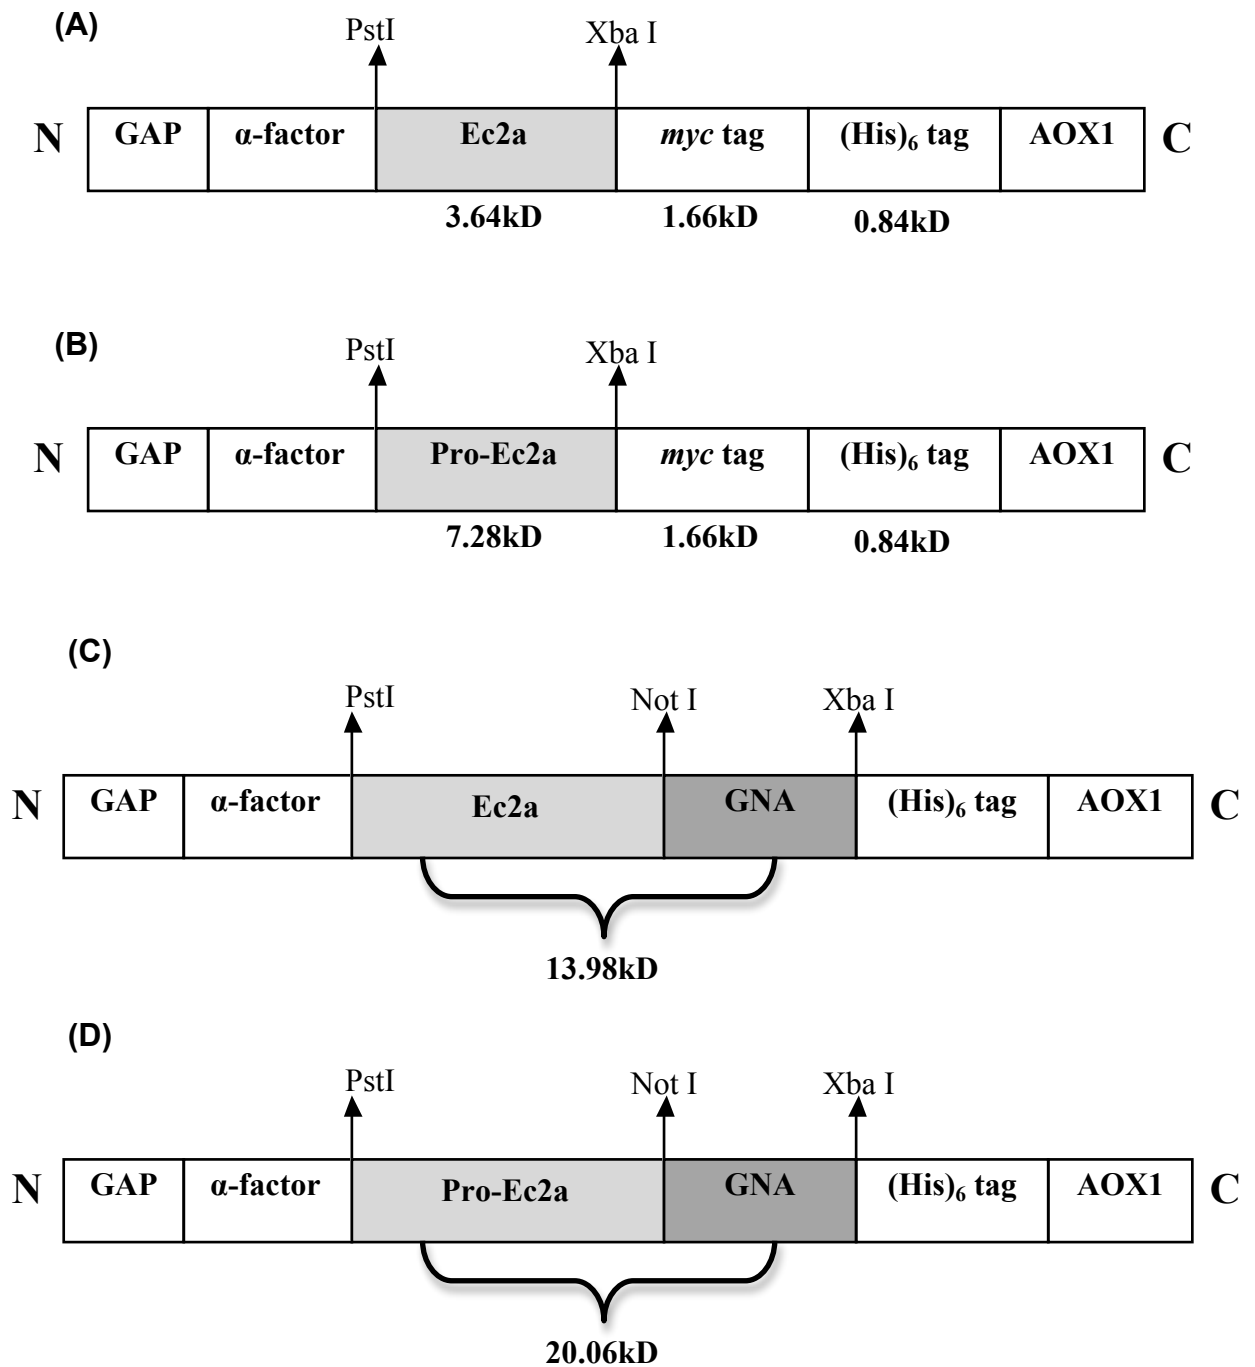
(A)

PstI

Xba I

N

GAP

α-factor

Ec2a

*myc* tag

(His)$_6$ tag

AOX1

C

3.64kD

1.66kD

0.84kD

(B)

PstI

Xba I

N

GAP

α-factor

Pro-Ec2a

*myc* tag

(His)$_6$ tag

AOX1

C

7.28kD

1.66kD

0.84kD

(C)

PstI

Not I

Xba I

N

GAP

α-factor

Ec2a

GNA

(His)$_6$ tag

AOX1

C

13.98kD

(D)

PstI

Not I

Xba I

N

GAP

α-factor

Pro-Ec2a

GNA

(His)$_6$ tag

AOX1

C

20.06kD